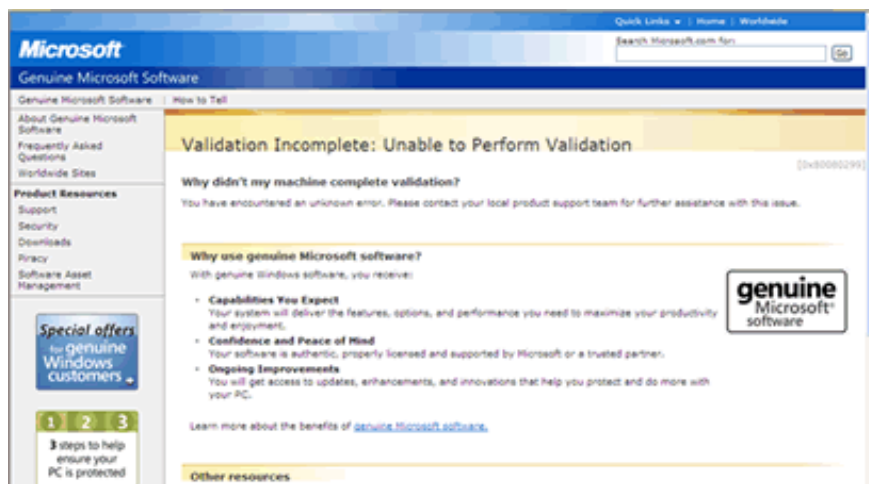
Quick Links | Home | Worldwide

Microsoft

Search Microsoft.com for:

Go

Genuine Microsoft Software

Genuine Microsoft Software | How to Tell

About Genuine Microsoft Software
Frequently Asked Questions
Worldwide Sites

Product Resources
Support
Security
Downloads
Piracy
Software Asset Management

Special offers for genuine Windows customers

1 2 3
3 steps to help ensure your PC is protected

Validation Incomplete: Unable to Perform Validation

[0x80080299]

Why didn't my machine complete validation?

You have encountered an unknown error. Please contact your local product support team for further assistance with this issue.

Why use genuine Microsoft software?

With genuine Windows software, you receive:

- Capabilities You Expect
Your system will deliver the features, options, and performance you need to maximize your productivity and enjoyment.
- Confidence and Peace of Mind
Your software is authentic, properly licensed and supported by Microsoft or a trusted partner.
- Ongoing Improvements
You will get access to updates, enhancements, and innovations that help you protect and do more with your PC.

genuine Microsoft software

Learn more about the benefits of genuine Microsoft software.

Other resources